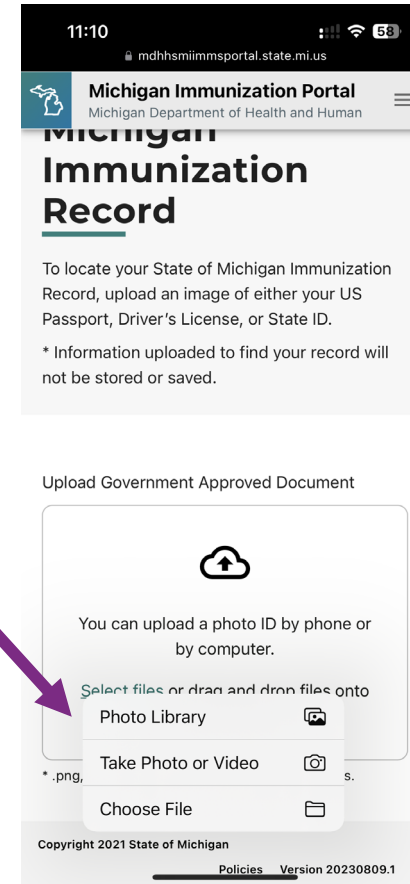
11:10
58
mdhhsmiimmsportal.state.mi.us

Michigan Immunization Portal
Michigan Department of Health and Human

Michigan Immunization Record

To locate your State of Michigan Immunization Record, upload an image of either your US Passport, Driver's License, or State ID.

* Information uploaded to find your record will not be stored or saved.

Upload Government Approved Document

You can upload a photo ID by phone or by computer.

Select files or drag and drop files onto

Photo Library
Take Photo or Video
Choose File

* .png, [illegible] s.

Copyright 2021 State of Michigan
Policies Version 20230809.1